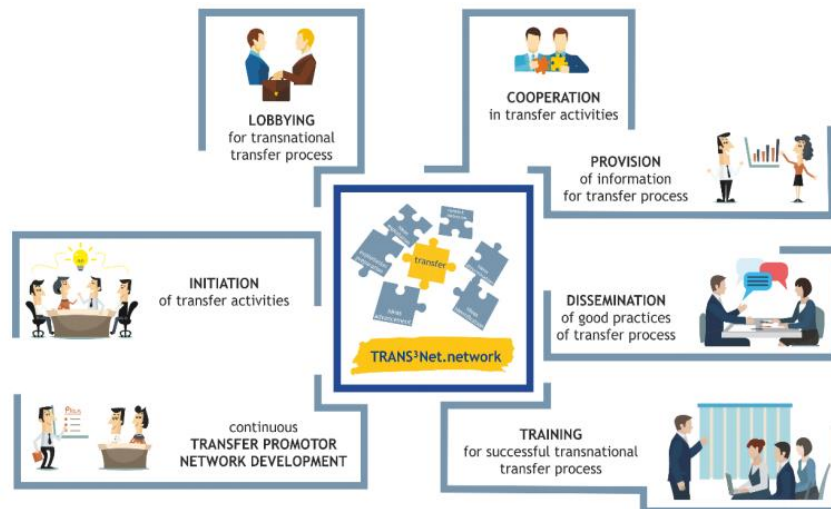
LOBBYING
for transnational transfer process

COOPERATION
in transfer activities

PROVISION
of information for transfer process

INITIATION
of transfer activities

transfer

TRANS³Net.network

DISSEMINATION
of good practices of transfer process

continuous
TRANSFER PROMOTOR NETWORK DEVELOPMENT

TRAINING
for successful transnational transfer process